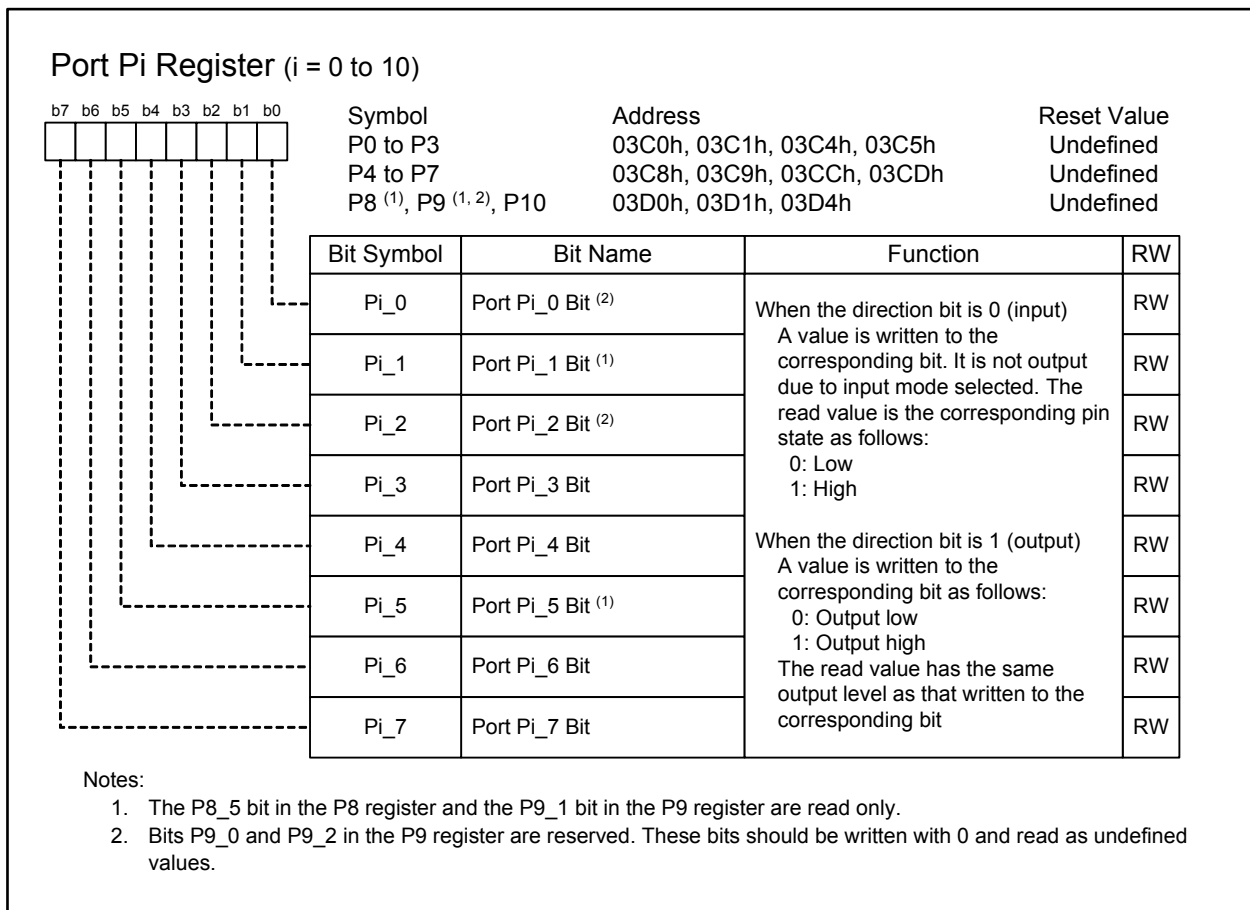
Port Pi Register (i = 0 to 10)

b7 b6 b5 b4 b3 b2 b1 b0

| Symbol | Address | Reset Value |
|---|---|---|
| P0 to P3 | 03C0h, 03C1h, 03C4h, 03C5h | Undefined |
| P4 to P7 | 03C8h, 03C9h, 03CCh, 03CDh | Undefined |
| P8 $^{(1)}$, P9 $^{(1, 2)}$, P10 | 03D0h, 03D1h, 03D4h | Undefined |

| Bit Symbol | Bit Name | Function | RW |
|---|---|---|---|
| Pi_0 | Port Pi_0 Bit $^{(2)}$ | When the direction bit is 0 (input) A value is written to the corresponding bit. It is not output due to input mode selected. The read value is the corresponding pin state as follows: 0: Low 1: High When the direction bit is 1 (output) A value is written to the corresponding bit as follows: 0: Output low 1: Output high The read value has the same output level as that written to the corresponding bit | RW |
| Pi_1 | Port Pi_1 Bit $^{(1)}$ | | RW |
| Pi_2 | Port Pi_2 Bit $^{(2)}$ | | RW |
| Pi_3 | Port Pi_3 Bit | | RW |
| Pi_4 | Port Pi_4 Bit | | RW |
| Pi_5 | Port Pi_5 Bit $^{(1)}$ | | RW |
| Pi_6 | Port Pi_6 Bit | | RW |
| Pi_7 | Port Pi_7 Bit | | RW |

Notes:
1. The P8_5 bit in the P8 register and the P9_1 bit in the P9 register are read only.
2. Bits P9_0 and P9_2 in the P9 register are reserved. These bits should be written with 0 and read as undefined values.